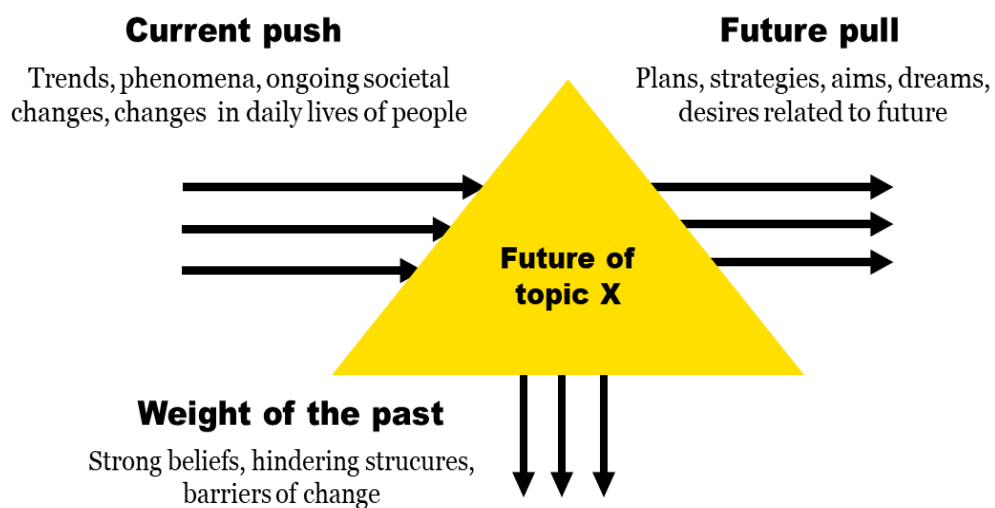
Current push
Trends, phenomena, ongoing societal changes, changes in daily lives of people

Future pull
Plans, strategies, aims, dreams, desires related to future

Future of topic X

Weight of the past
Strong beliefs, hindering strucures, barriers of change